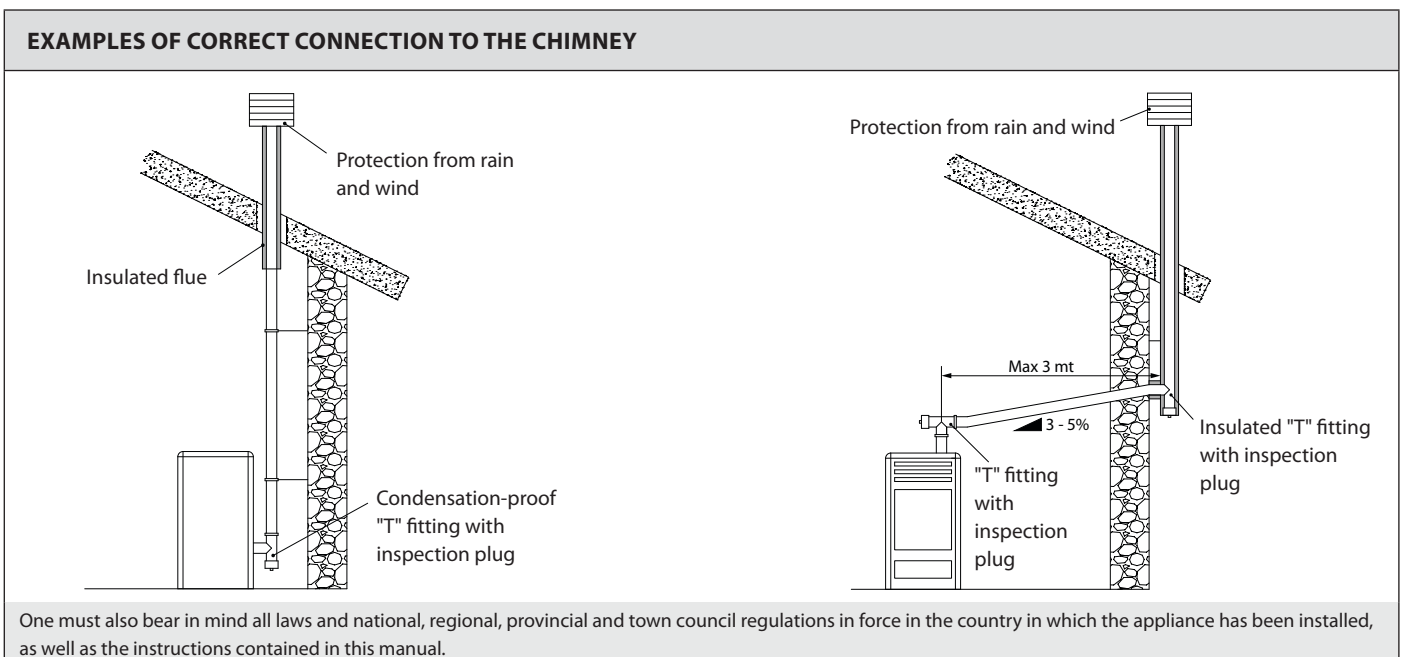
EXAMPLES OF CORRECT CONNECTION TO THE CHIMNEY

Protection from rain and wind

Insulated flue

Condensation-proof "T" fitting with inspection plug

Protection from rain and wind

Max 3 mt

3 - 5%

"T" fitting with inspection plug

Insulated "T" fitting with inspection plug

One must also bear in mind all laws and national, regional, provincial and town council regulations in force in the country in which the appliance has been installed, as well as the instructions contained in this manual.